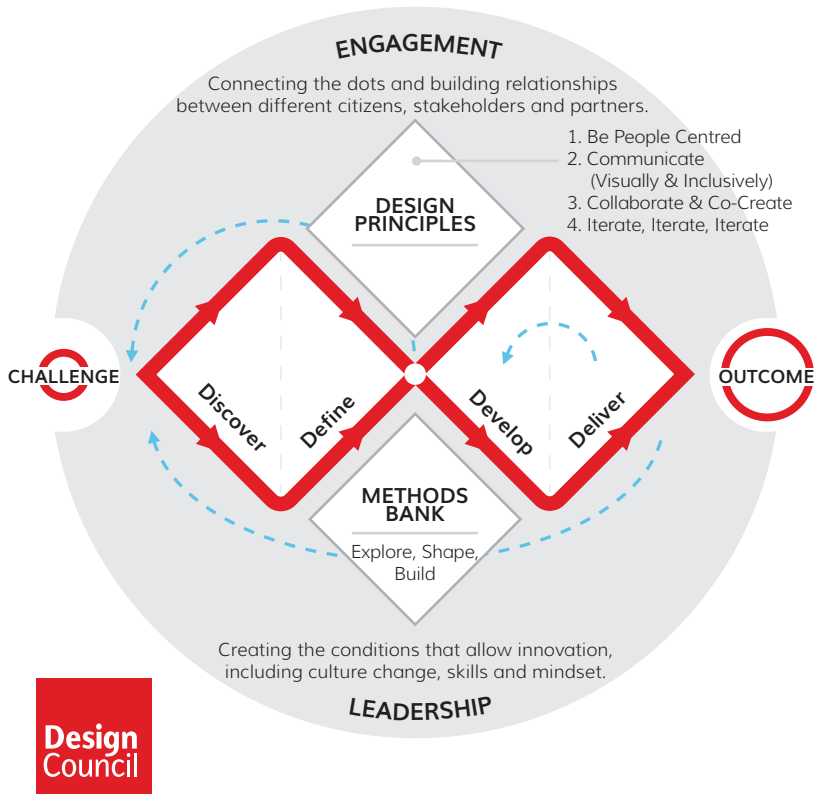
ENGAGEMENT

Connecting the dots and building relationships between different citizens, stakeholders and partners.

DESIGN PRINCIPLES

1. Be People Centred
2. Communicate (Visually & Inclusively)
3. Collaborate & Co-Create
4. Iterate, Iterate, Iterate

CHALLENGE

Discover

Define

Develop

Deliver

OUTCOME

METHODS BANK

Explore, Shape, Build

Creating the conditions that allow innovation, including culture change, skills and mindset.

LEADERSHIP

Design Council